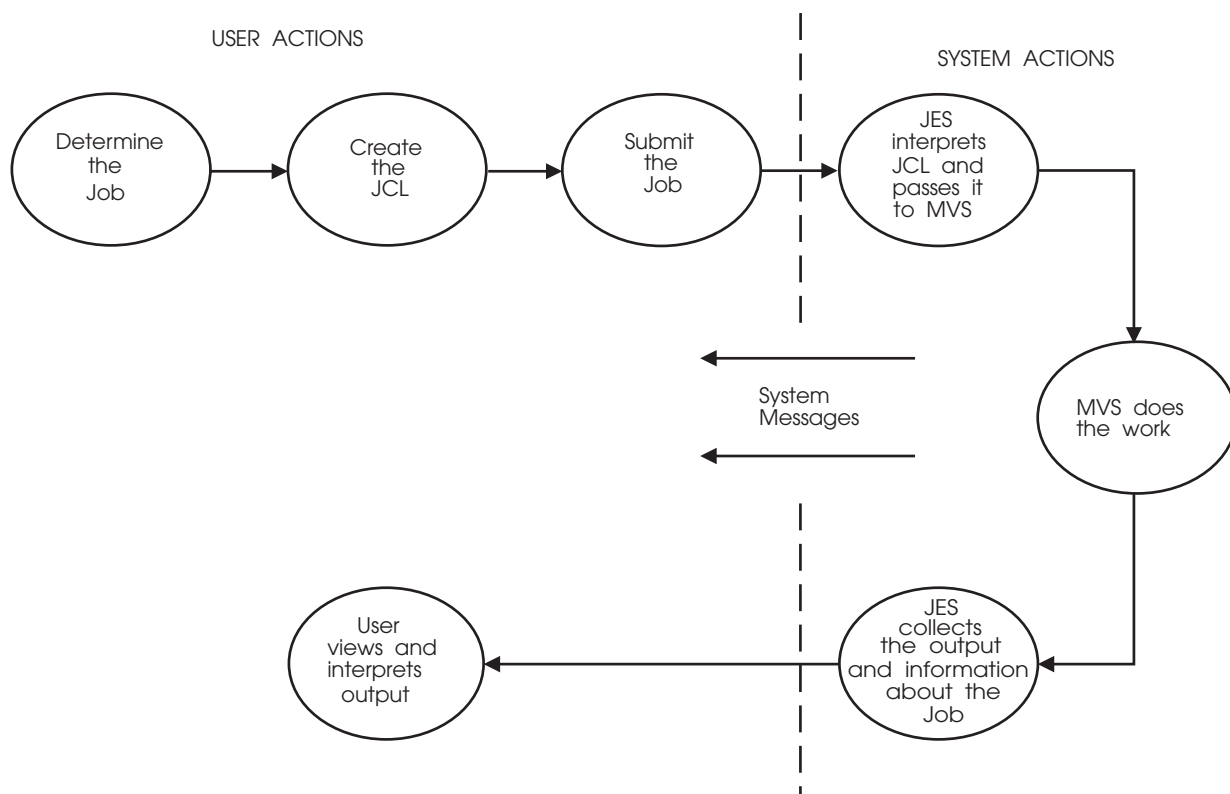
USER ACTIONS

SYSTEM ACTIONS

Determine the Job

Create the JCL

Submit the Job

JES interprets JCL and passes it to MVS

System Messages

MVS does the work

User views and interprets output

JES collects the output and information about the Job